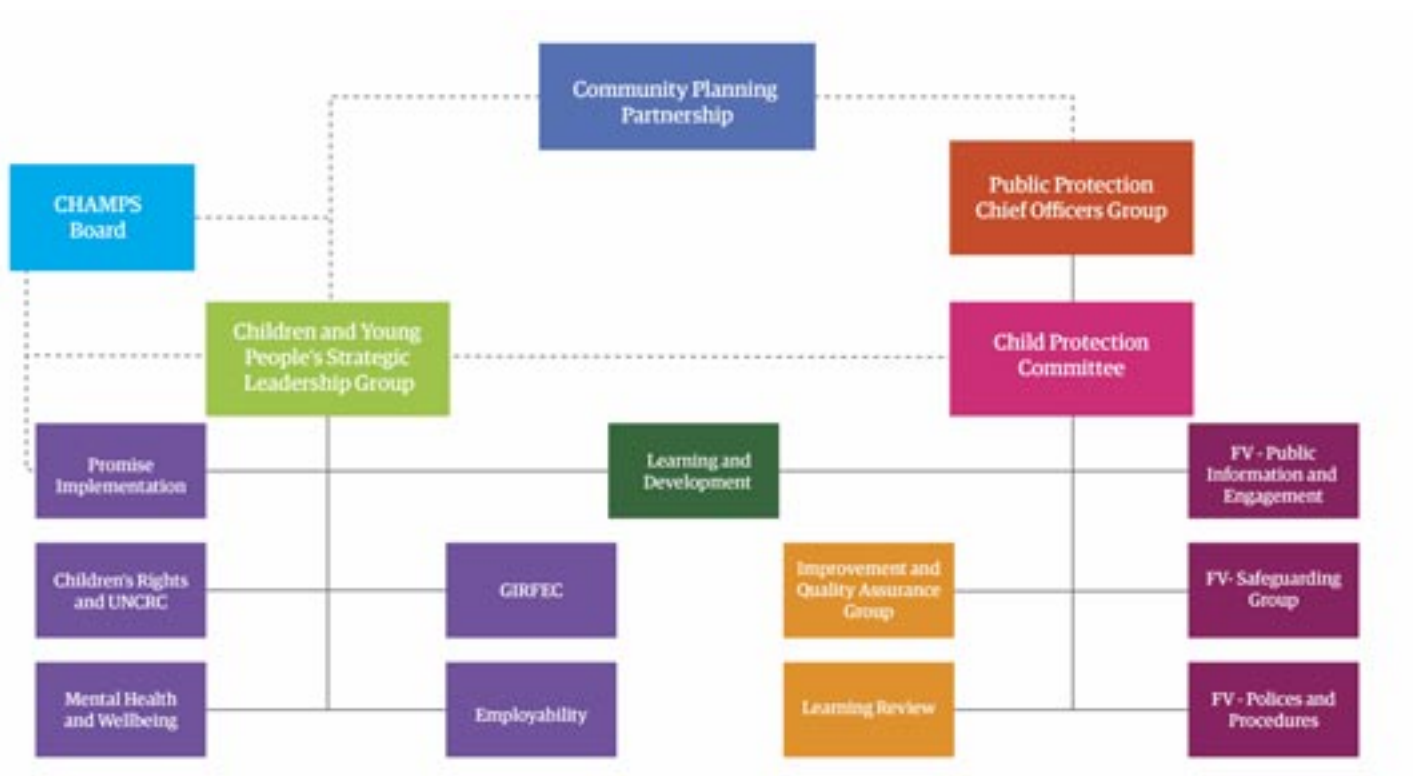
Community Planning Partnership

CHAMPS Board

Public Protection Chief Officers Group

Children and Young People's Strategic Leadership Group

Child Protection Committee

Promise Implementation

Learning and Development

FV - Public Information and Engagement

Children's Rights and UNCRC

GIRFEC

Improvement and Quality Assurance Group

FV- Safeguarding Group

Mental Health and Wellbeing

Employability

Learning Review

FV - Polices and Procedures